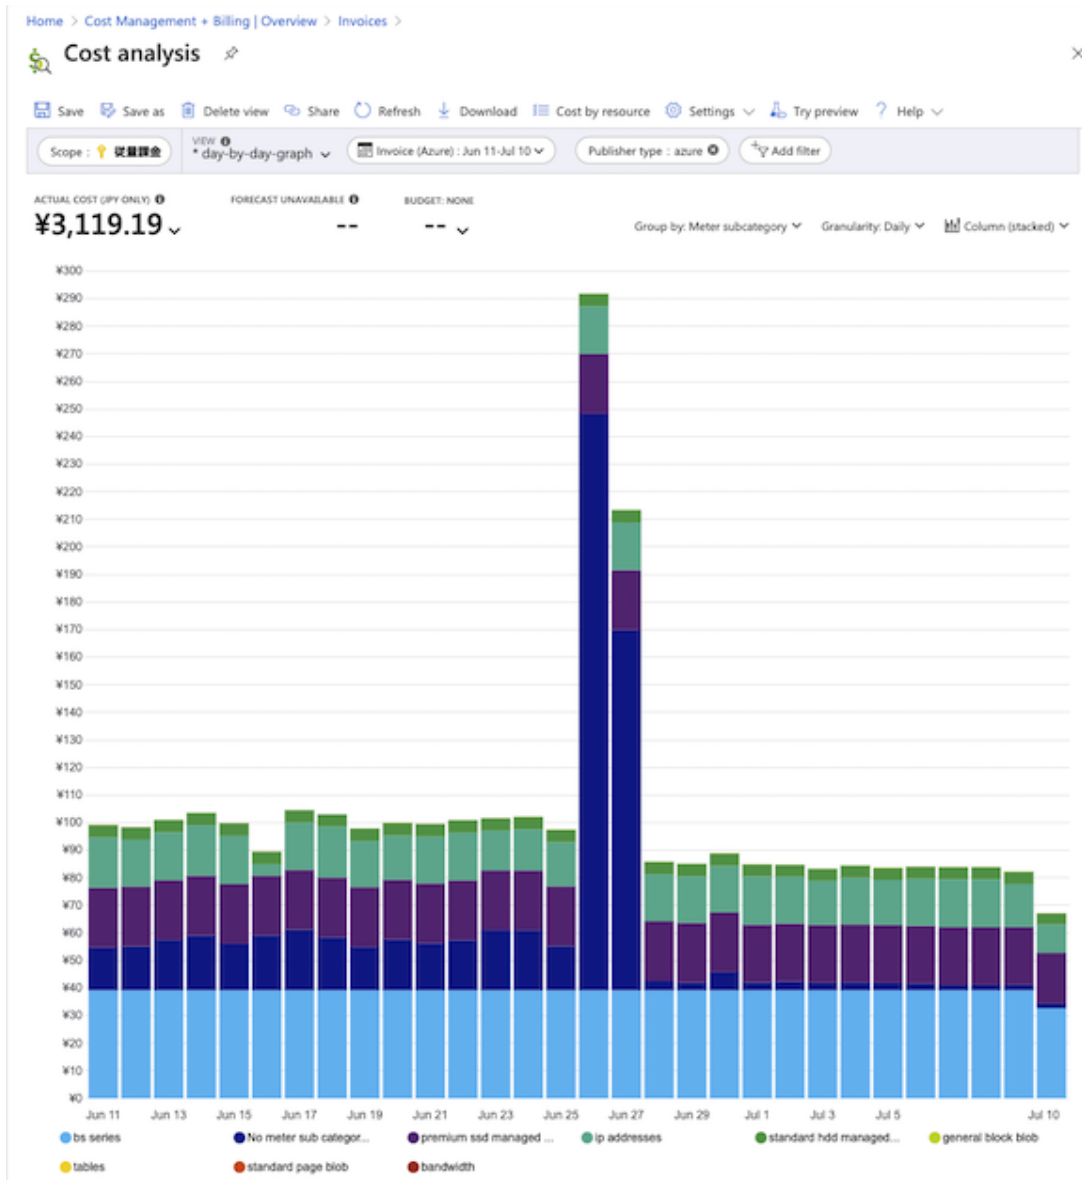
Home > Cost Management + Billing | Overview > Invoices >

Cost analysis

Save  Save as  Delete view  Share  Refresh  Download  Cost by resource  Settings  Try preview  Help

Scope : 従量課金  VIEW * day-by-day-graph  Invoice (Azure) : Jun 11-Jul 10  Publisher type : azure  Add filter

ACTUAL COST (JPY ONLY)
¥3,119.19

FORECAST UNAVAILABLE
--

BUDGET: NONE
--

Group by: Meter subcategory  Granularity: Daily  Column (stacked)

¥300
¥290
¥280
¥270
¥260
¥250
¥240
¥230
¥220
¥210
¥200
¥190
¥180
¥170
¥160
¥150
¥140
¥130
¥120
¥110
¥100
¥90
¥80
¥70
¥60
¥50
¥40
¥30
¥20
¥10
¥0

Jun 11  Jun 13  Jun 15  Jun 17  Jun 19  Jun 21  Jun 23  Jun 25  Jun 27  Jun 29  Jul 1  Jul 3  Jul 5  Jul 10

bs series  No meter sub categor...  premium ssd managed ...  ip addresses  standard hdd managed...  general block blob  tables  standard page blob  bandwidth